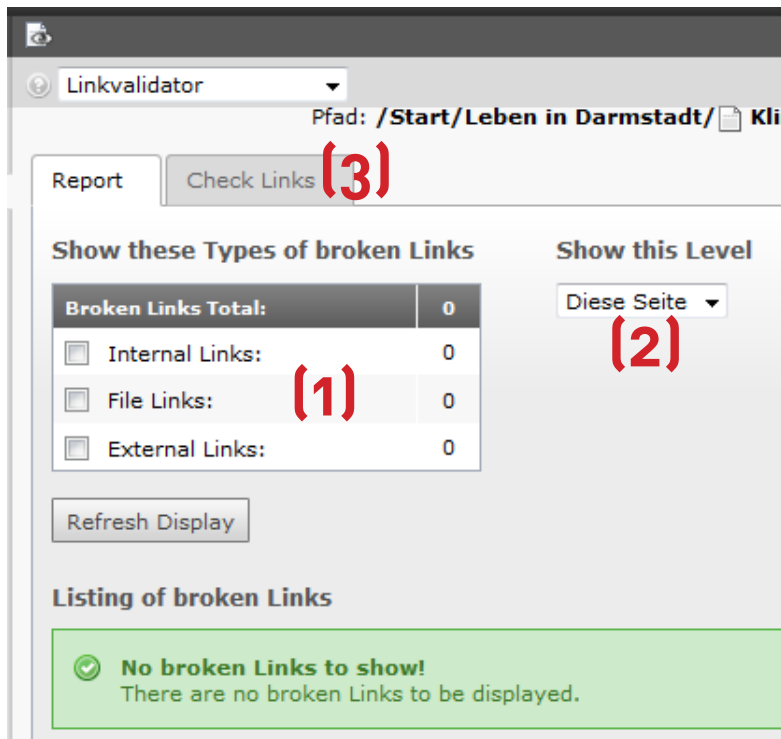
Linkvalidator

Pfad: /Start/Leben in Darmstadt/ Kli

Report | Check Links (3)

Show these Types of broken Links

| Broken Links Total: | 0 |
|---|---|
| Internal Links: | 0 |
| File Links: | 0 |
| External Links: | 0 |

(1)

Show this Level

Diese Seite

(2)

Refresh Display

Listing of broken Links

No broken Links to show!
There are no broken Links to be displayed.